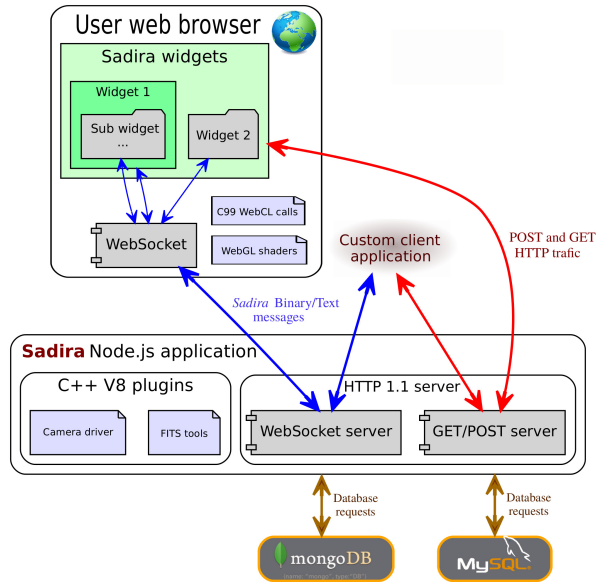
User web browser

Sadira widgets

Widget 1

Sub widget
...

Widget 2

C99 WebCL calls

WebSocket

WebGL shaders

Custom client application

POST and GET HTTP trafic

Sadira Binary/Text messages

Sadira Node.js application

C++ V8 plugins

Camera driver

FITS tools

HTTP 1.1 server

WebSocket server

GET/POST server

Database requests

Database requests

mongoDB

MySQL